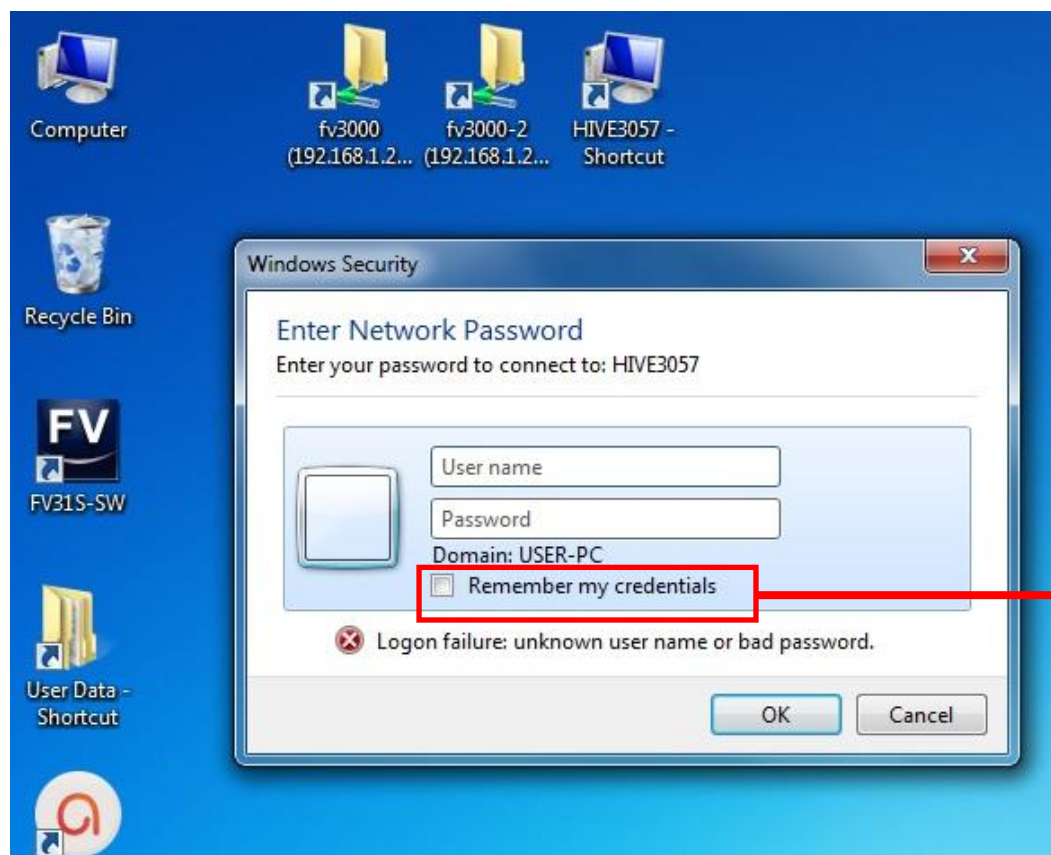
Computer

fv3000 (192.168.1.2...

fv3000-2 (192.168.1.2...

HIVE3057 - Shortcut

Recycle Bin

FV

FV31S-SW

User Data - Shortcut

Windows Security

Enter Network Password

Enter your password to connect to: HIVE3057

User name

Password

Domain: USER-PC

Remember my credentials

Logon failure: unknown user name or bad password.

OK

Cancel